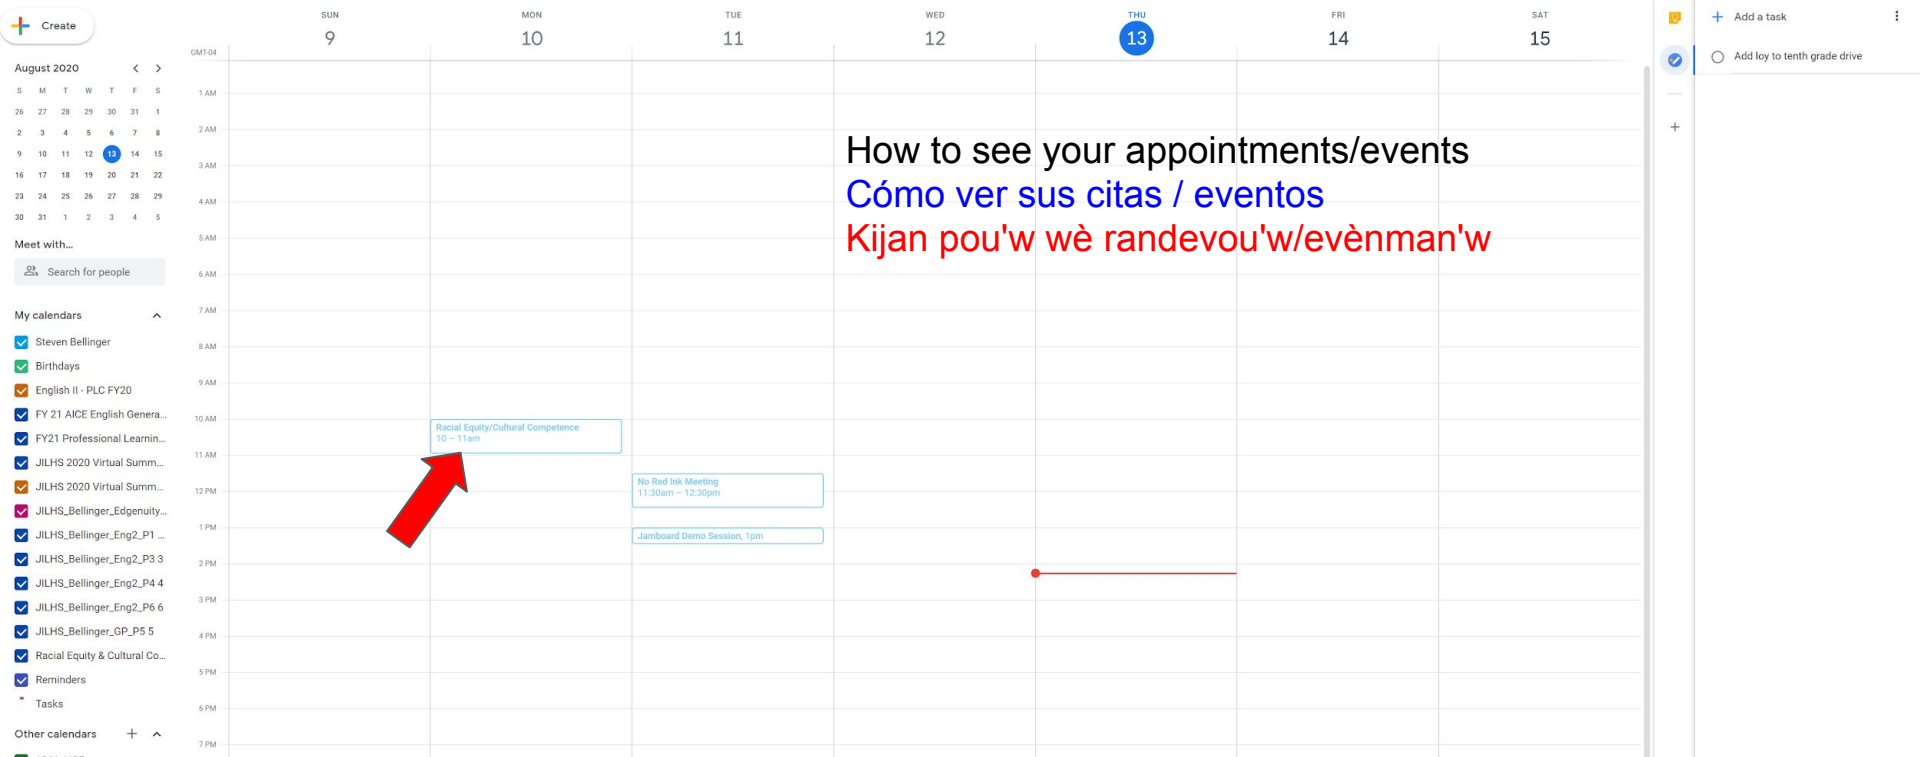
Create

August 2020

| S | M | T | W | T | F | S |
|---|---|---|---|---|---|---|
| 26 | 27 | 28 | 29 | 30 | 31 | 1 |
| 2 | 3 | 4 | 5 | 6 | 7 | 8 |
| 9 | 10 | 11 | 12 | 13 | 14 | 15 |
| 16 | 17 | 18 | 19 | 20 | 21 | 22 |
| 23 | 24 | 25 | 26 | 27 | 28 | 29 |
| 30 | 31 | 1 | 2 | 3 | 4 | 5 |

Meet with...

Search for people

My calendars

Steven Bellinger
Birthdays
English II - PLC FY20
FY 21 AICE English Genera...
FY21 Professional Learnin...
JILHS 2020 Virtual Summ...
JILHS 2020 Virtual Summ...
JILHS_Bellinger_Edgenuity...
JILHS_Bellinger_Eng2_P1 ...
JILHS_Bellinger_Eng2_P3 3
JILHS_Bellinger_Eng2_P4 4
JILHS_Bellinger_Eng2_P6 6
JILHS_Bellinger_GP_P5 5
Racial Equity & Cultural Co...
Reminders
Tasks

Other calendars

GMT-04

SUN 9
MON 10
TUE 11
WED 12
THU 13
FRI 14
SAT 15

1 AM
2 AM
3 AM
4 AM
5 AM
6 AM
7 AM
8 AM
9 AM
10 AM
11 AM
12 PM
1 PM
2 PM
3 PM
4 PM
5 PM
6 PM
7 PM

Racial Equity/Cultural Competence
10 – 11am

No Red Ink Meeting
11:30am – 12:30pm

Jamboard Demo Session, 1pm

How to see your appointments/events
Cómo ver sus citas / eventos
Kijan pou'w wè randevou'w/evènman'w

Add a task

Add loy to tenth grade drive